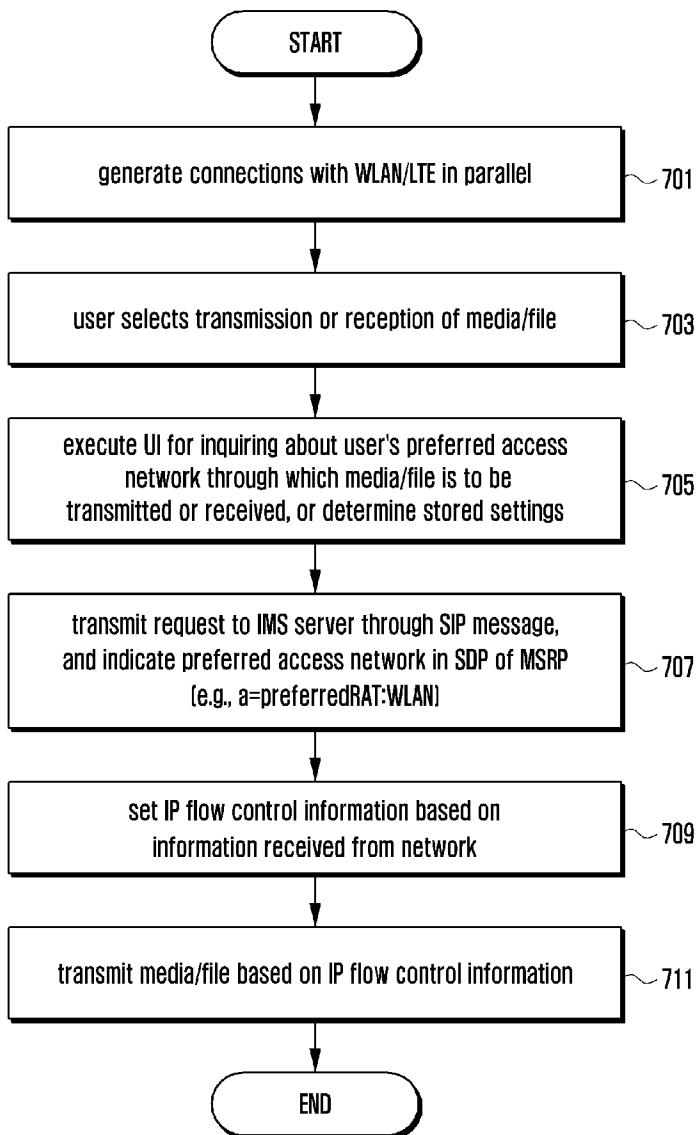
START

generate connections with WLAN/LTE in parallel

701

user selects transmission or reception of media/file

703

execute UI for inquiring about user's preferred access network through which media/file is to be transmitted or received, or determine stored settings

705

transmit request to IMS server through SIP message, and indicate preferred access network in SDP of MSRP (e.g., a=preferredRAT:WLAN)

707

set IP flow control information based on information received from network

709

transmit media/file based on IP flow control information

711

END